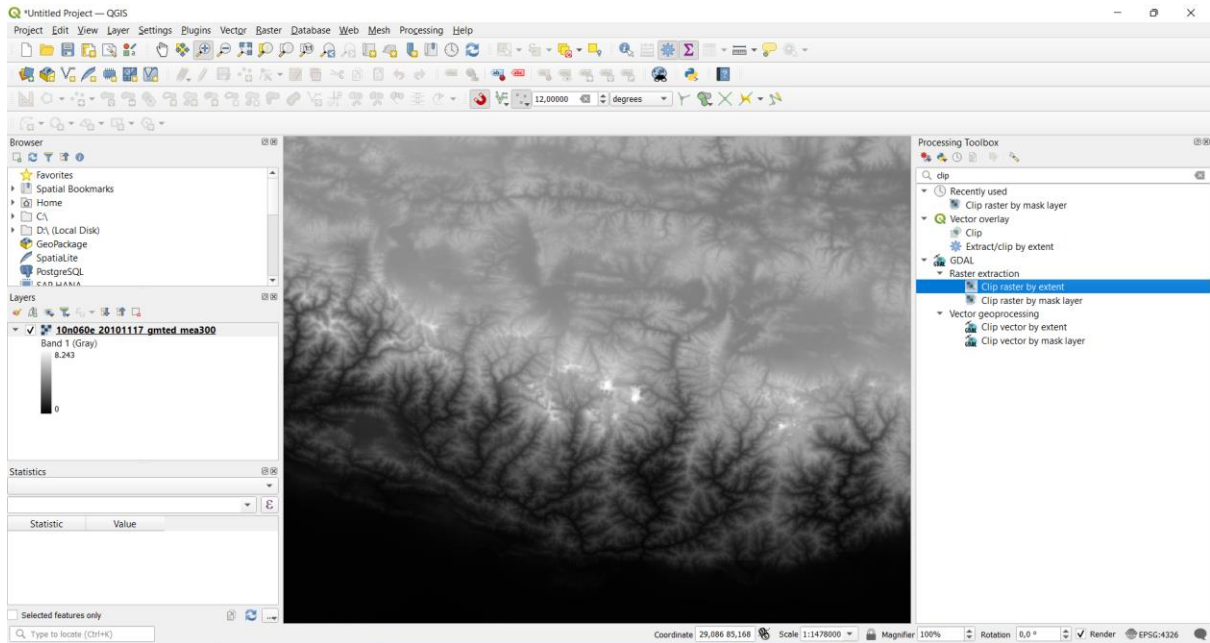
*Untitled Project — QGIS

Project Edit View Layer Settings Plugins Vector Raster Database Web Mesh Processing Help

12,00000 degrees

Browser
Favorites
Spatial Bookmarks
Home
C:\
D:\ (Local Disk)
GeoPackage
SpatiaLite
PostgreSQL
SAP HANA

Layers
10n060e 20101117 gmted mea300
Band 1 (Gray)
8.243
0

Statistics
Statistic Value
Selected features only

Processing Toolbox
clip
Recently used
Clip raster by mask layer
Vector overlay
Clip
Extract/clip by extent
GDAL
Raster extraction
Clip raster by extent
Clip raster by mask layer
Vector geoprocessing
Clip vector by extent
Clip vector by mask layer

Type to locate (Ctrl+K)
Coordinate 29,086 85,168 Scale 1:1478000 Magnifier 100% Rotation 0,0 ° Render EPSG:4326